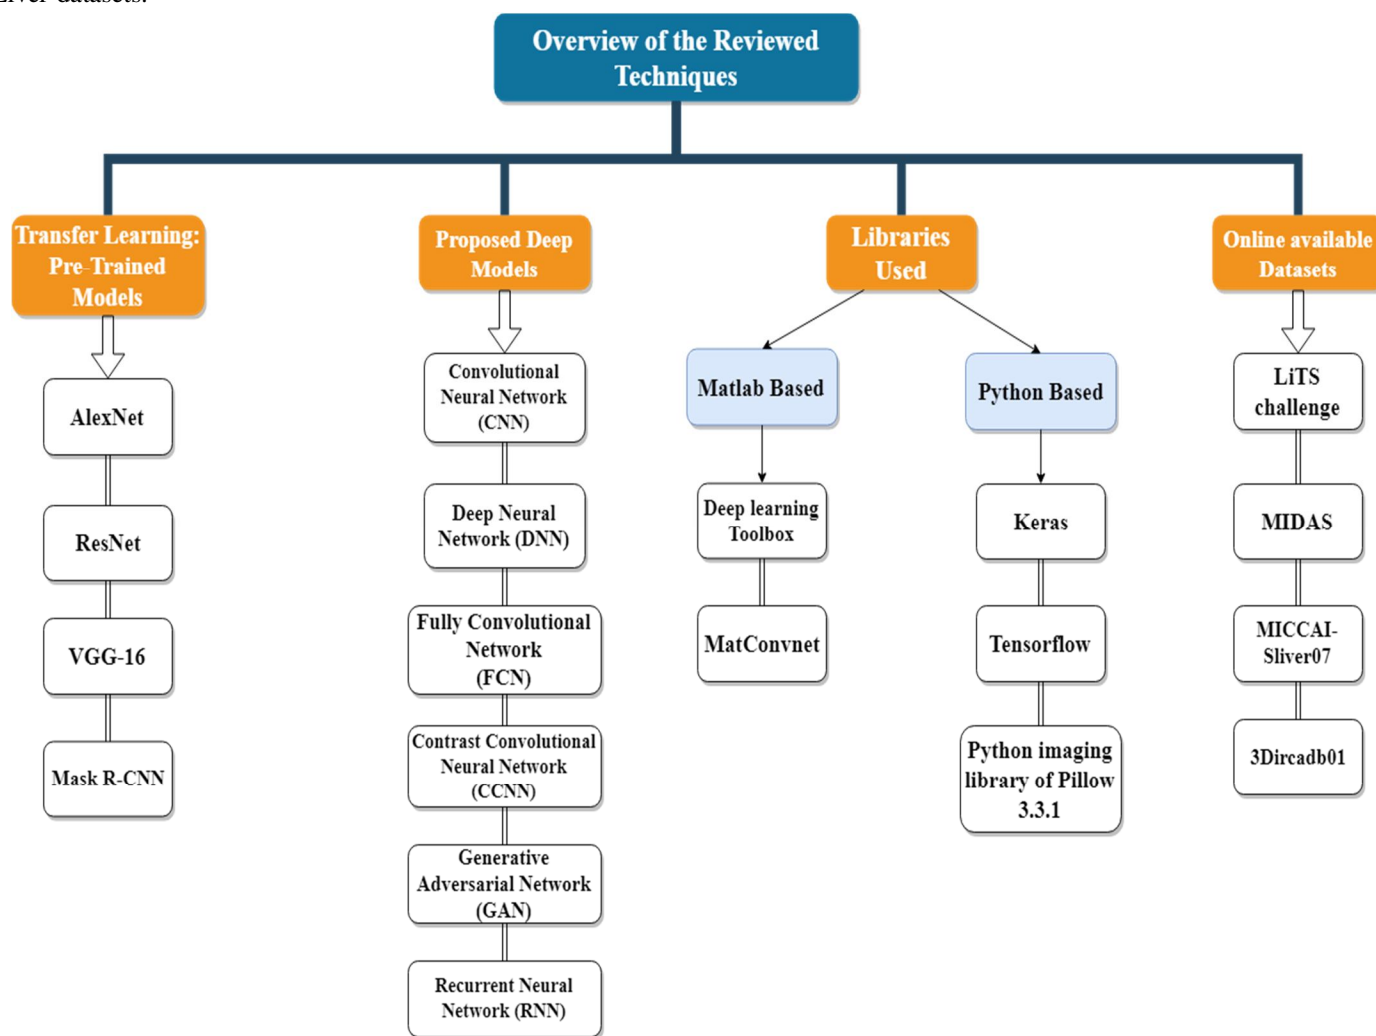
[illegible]

Overview of the Reviewed Techniques

Transfer Learning: Pre-Trained Models

AlexNet

ResNet

VGG-16

Mask R-CNN

Proposed Deep Models

Convolutional Neural Network (CNN)

Deep Neural Network (DNN)

Fully Convolutional Network (FCN)

Contrast Convolutional Neural Network (CCNN)

Generative Adversarial Network (GAN)

Recurrent Neural Network (RNN)

Libraries Used

Matlab Based

Deep learning Toolbox

MatConvnet

Python Based

Keras

Tensorflow

Python imaging library of Pillow 3.3.1

Online available Datasets

LiTS challenge

MIDAS

MICCAI-Sliver07

3Dircadb01